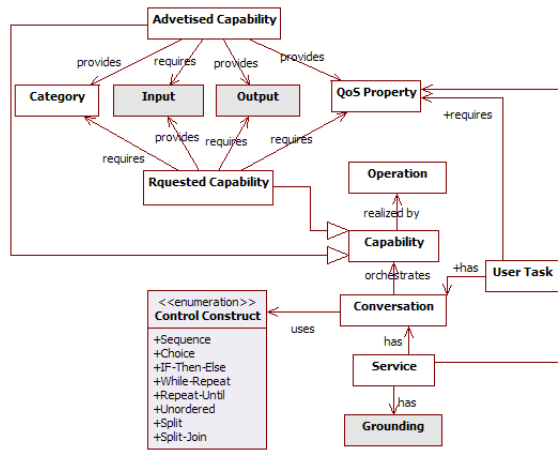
Advetised Capability

provides

requires

provides

provides

Category

Input

Output

QoS Property

+requires

provides

requires

requires

requires

Rquested Capability

Operation

realized by

Capability

+has

orchestrates

User Task

<<enumeration>>
Control Construct

uses

Conversation

+Sequence
+Choice
+IF-Then-Else
+While-Repeat
+Repeat-Until
+Unordered
+Split
+Split-Join

has

Service

has

Grounding